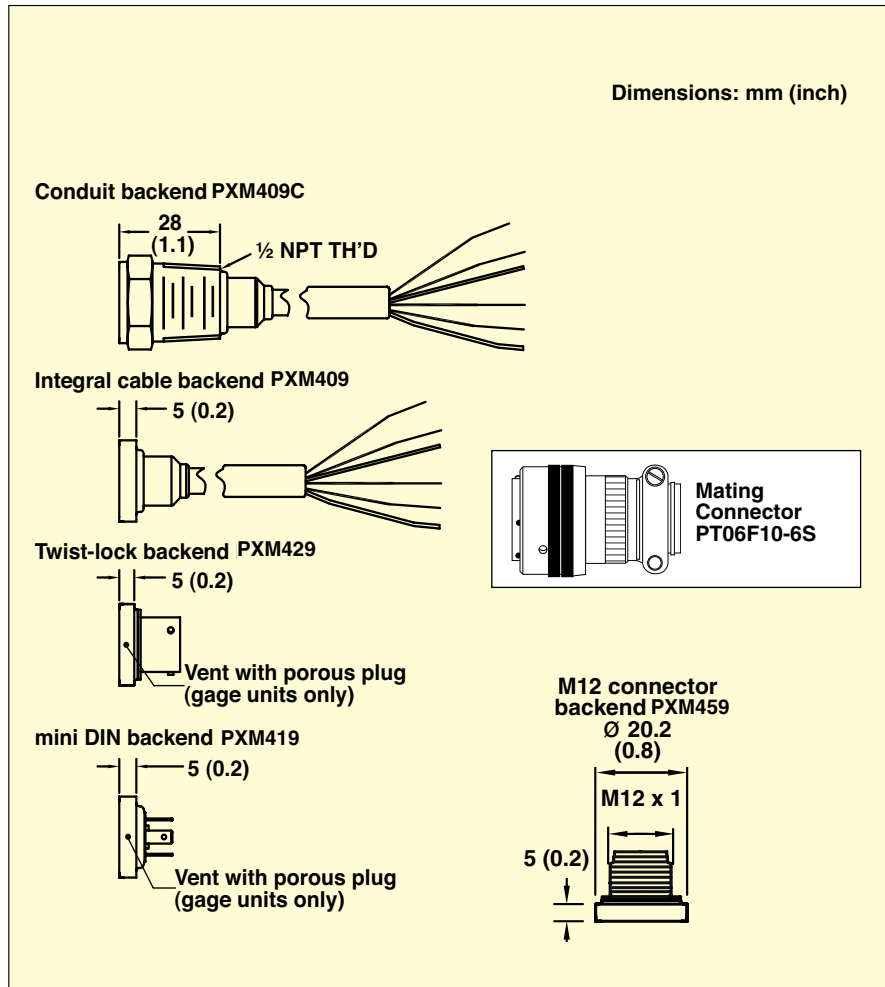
Dimensions: mm (inch)

Conduit backend PXM409C

28
(1.1)

½ NPT TH'D

Integral cable backend PXM409

5 (0.2)

Mating Connector PT06F10-6S

Twist-lock backend PXM429

5 (0.2)

Vent with porous plug (gage units only)

M12 connector backend PXM459
Ø 20.2
(0.8)

mini DIN backend PXM419

5 (0.2)

M12 x 1

5 (0.2)

Vent with porous plug (gage units only)